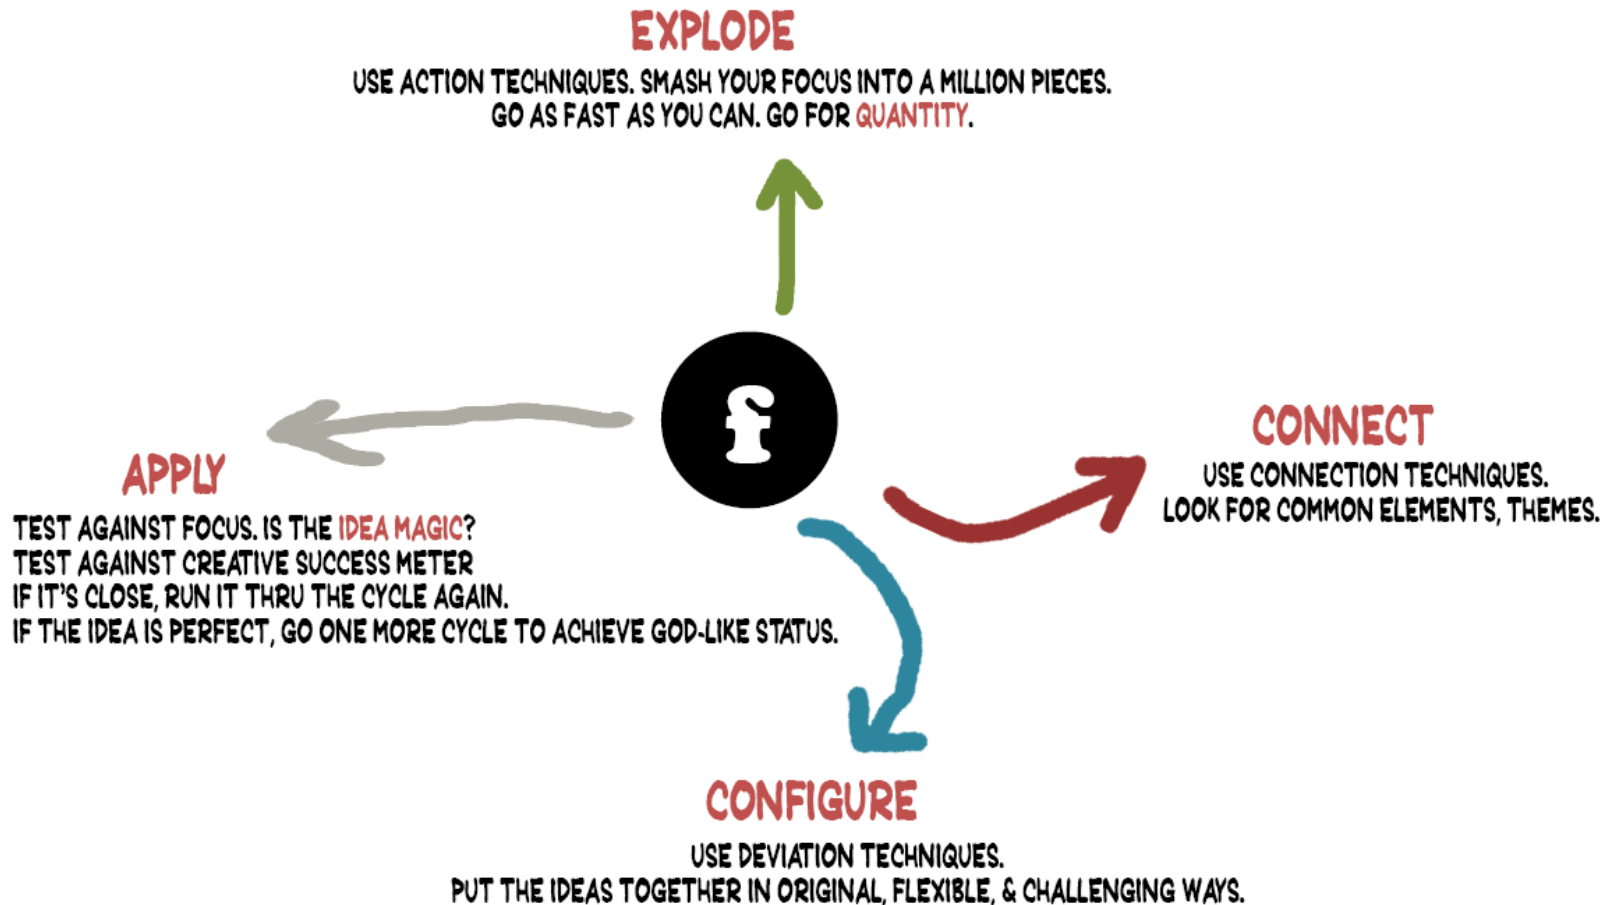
EXPLODE
USE ACTION TECHNIQUES. SMASH YOUR FOCUS INTO A MILLION PIECES. GO AS FAST AS YOU CAN. GO FOR QUANTITY.

f

CONNECT
USE CONNECTION TECHNIQUES. LOOK FOR COMMON ELEMENTS, THEMES.

APPLY
TEST AGAINST FOCUS. IS THE IDEA MAGIC?
TEST AGAINST CREATIVE SUCCESS METER
IF IT'S CLOSE, RUN IT THRU THE CYCLE AGAIN.
IF THE IDEA IS PERFECT, GO ONE MORE CYCLE TO ACHIEVE GOD-LIKE STATUS.

CONFIGURE
USE DEVIATION TECHNIQUES.
PUT THE IDEAS TOGETHER IN ORIGINAL, FLEXIBLE, & CHALLENGING WAYS.